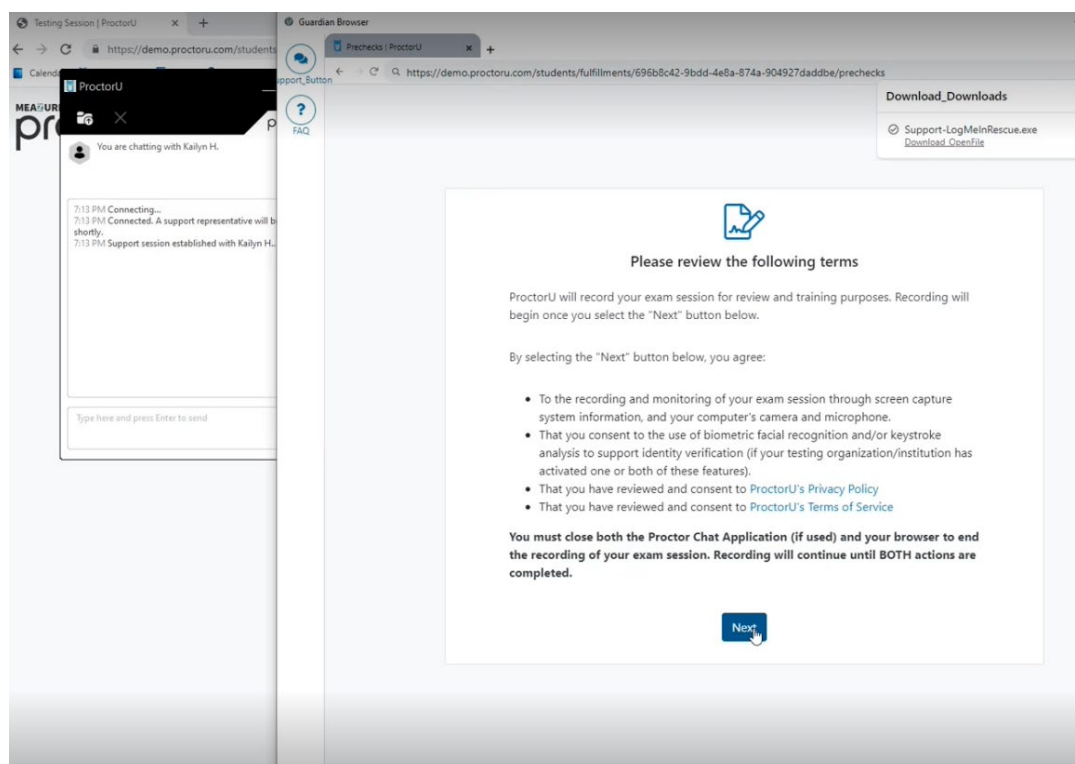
Testing Session | ProctorU
https://demo.proctoru.com/students
Calend
MEASURE
pro
ProctorU
P
You are chatting with Kailyn H.
7:13 PM Connecting...
7:13 PM Connected. A support representative will b shortly.
7:13 PM Support session established with Kailyn H.
Type here and press Enter to send

Guardian Browser
Prechecks | ProctorU
pport_Button
FAQ
https://demo.proctoru.com/students/fulfillments/696b8c42-9bdd-4e8a-874a-904927daddbe/prechecks
Download_Downloads
Support-LogMeInRescue.exe
Download OpenFile

Please review the following terms

ProctorU will record your exam session for review and training purposes. Recording will begin once you select the "Next" button below.

By selecting the "Next" button below, you agree:

- To the recording and monitoring of your exam session through screen capture system information, and your computer's camera and microphone.
- That you consent to the use of biometric facial recognition and/or keystroke analysis to support identity verification (if your testing organization/institution has activated one or both of these features).
- That you have reviewed and consent to ProctorU's Privacy Policy
- That you have reviewed and consent to ProctorU's Terms of Service

You must close both the Proctor Chat Application (if used) and your browser to end the recording of your exam session. Recording will continue until BOTH actions are completed.

Next